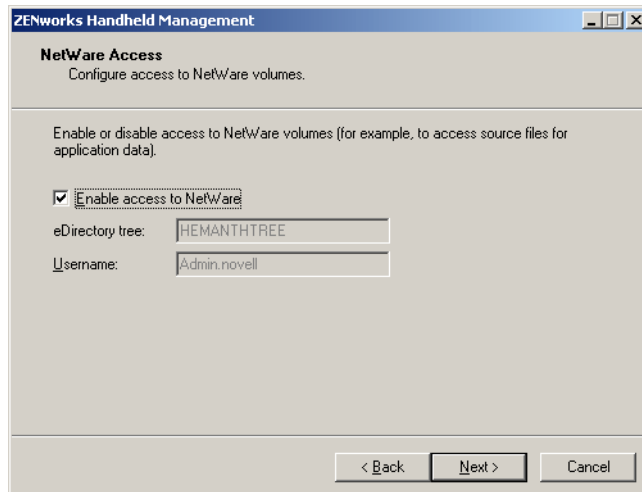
ZENworks Handheld Management

NetWare Access
Configure access to NetWare volumes.

Enable or disable access to NetWare volumes (for example, to access source files for application data).

☑ Enable access to NetWare

eDirectory tree: HEMANTHTREE

Username: Admin.novell

< Back | Next > | Cancel